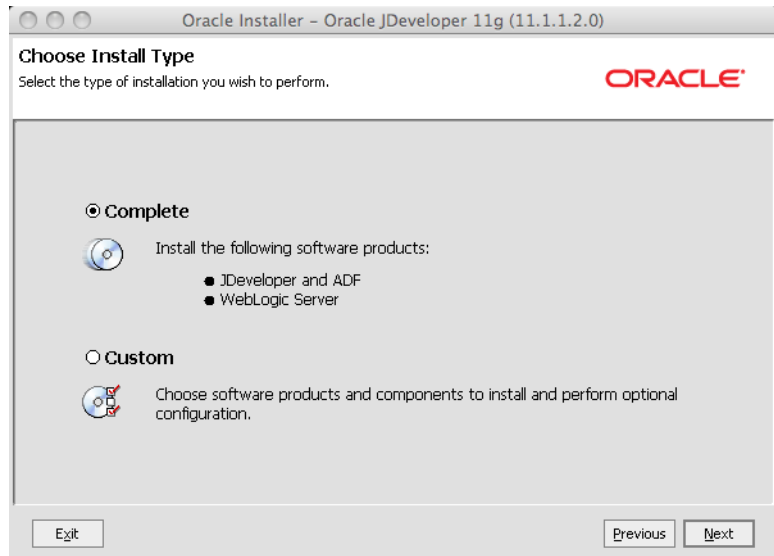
Oracle Installer - Oracle JDeveloper 11g (11.1.1.2.0)

Choose Install Type

Select the type of installation you wish to perform.

ORACLE

Complete

Install the following software products:

- JDeveloper and ADF
- WebLogic Server

Custom

Choose software products and components to install and perform optional configuration.

Exit

Previous

Next